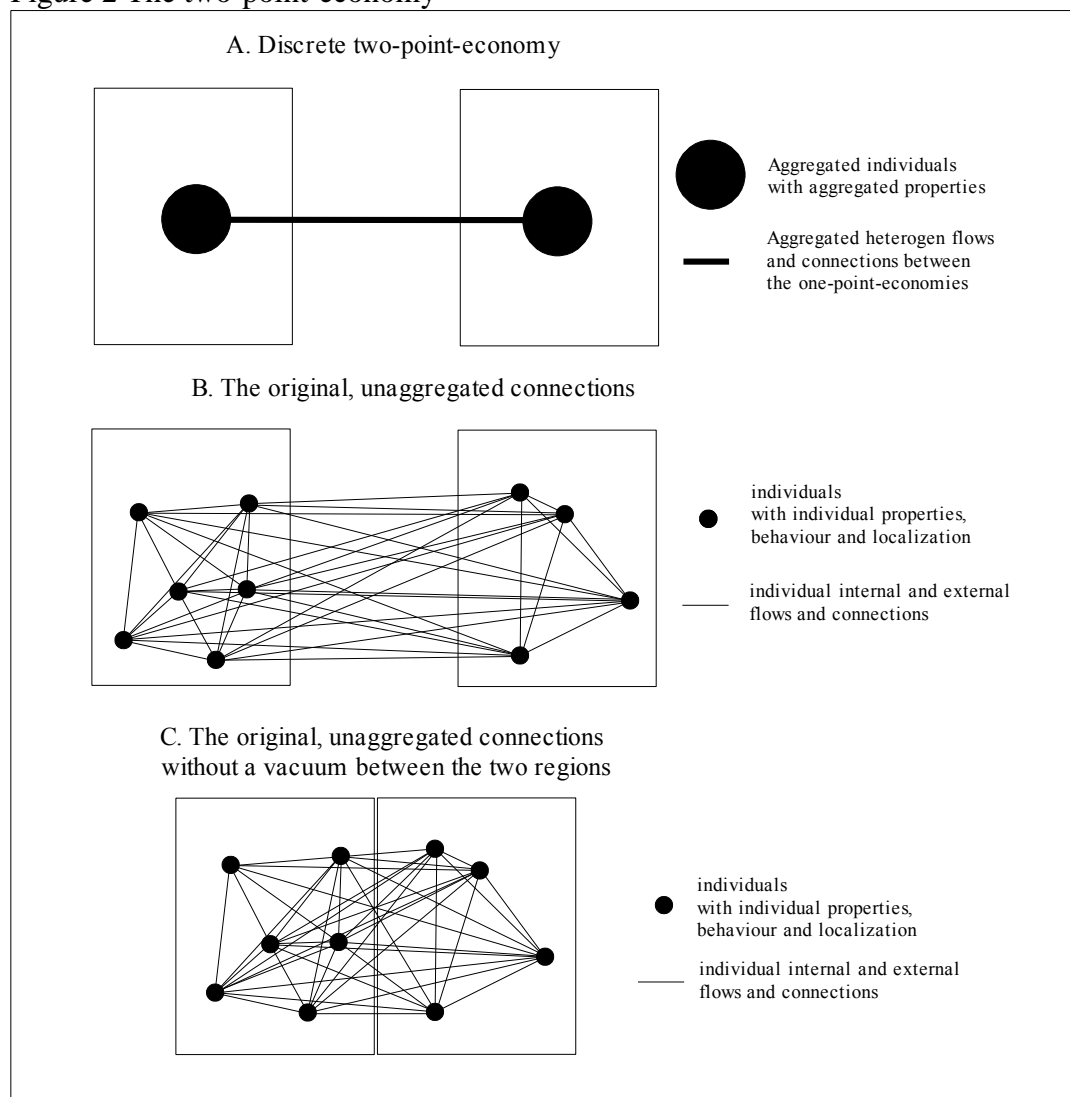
Figure 2 The two-point economy

A. Discrete two-point-economy

Aggregated individuals with aggregated properties

Aggregated heterogen flows and connections between the one-point-economies

B. The original, unaggregated connections

individuals with individual properties, behaviour and localization

individual internal and external flows and connections

C. The original, unaggregated connections without a vacuum between the two regions

individuals with individual properties, behaviour and localization

individual internal and external flows and connections